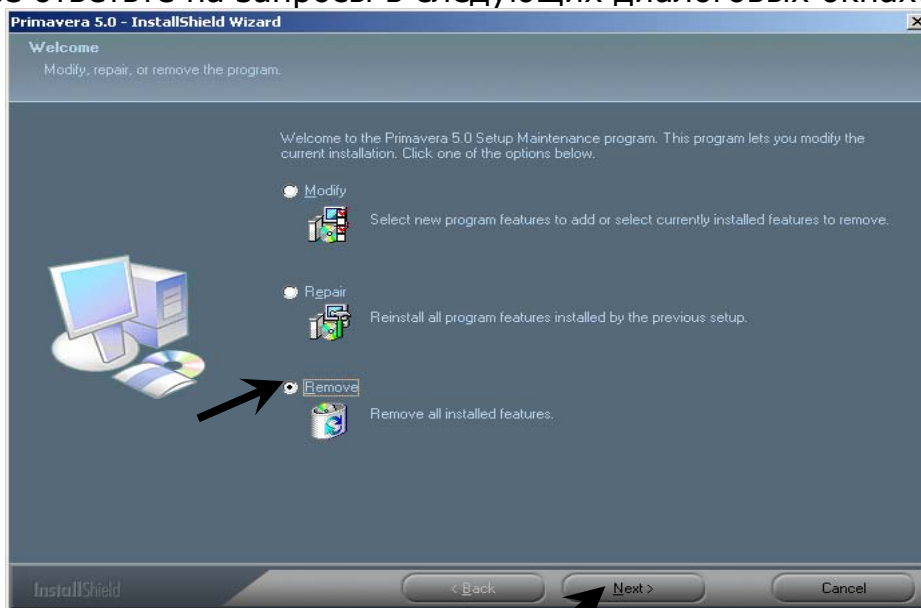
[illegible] ответьте на запросы в следующих диалоговых окнах

Primavera 5.0 - InstallShield Wizard

Welcome

Modify, repair, or remove the program.

Welcome to the Primavera 5.0 Setup Maintenance program. This program lets you modify the current installation. Click one of the options below.

Modify

Select new program features to add or select currently installed features to remove.

Repair

Reinstall all program features installed by the previous setup.

Remove

Remove all installed features.

InstallShield

< Back

Next >

Cancel